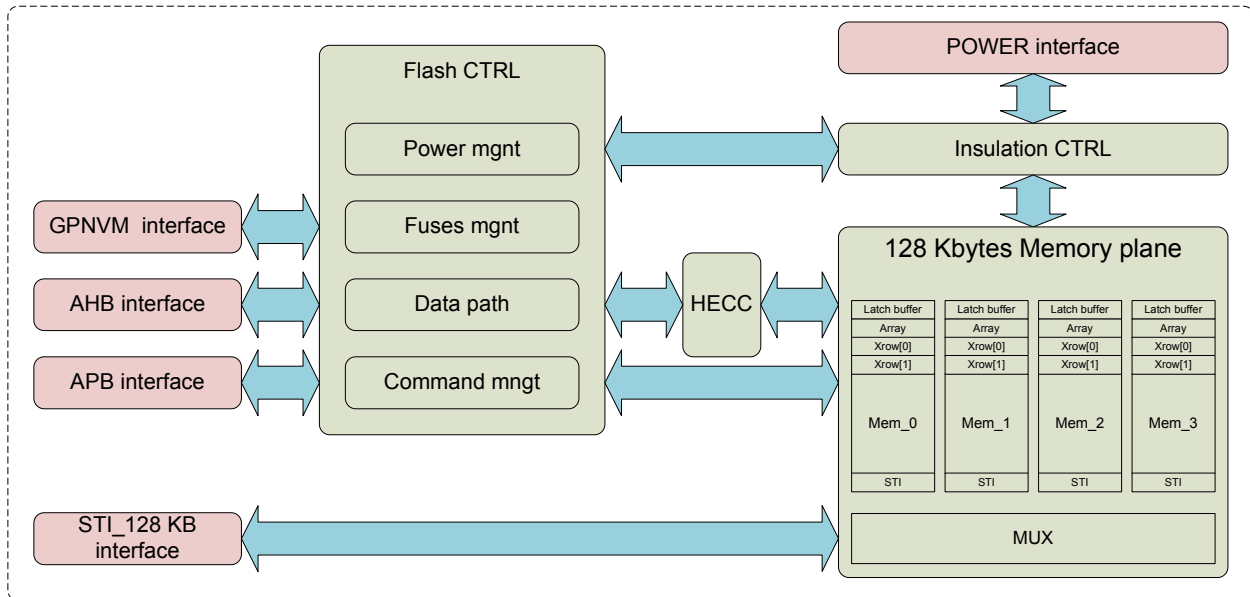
Flash CTRL

Power mgnt

Fuses mgnt

Data path

Command mngt

POWER interface

Insulation CTRL

128 Kbytes Memory plane

GPNVM interface

AHB interface

APB interface

HECC

| Latch buffer | Latch buffer | Latch buffer | Latch buffer |
|---|---|---|---|
| Array | Array | Array | Array |
| Xrow[0] | Xrow[0] | Xrow[0] | Xrow[0] |
| Xrow[1] | Xrow[1] | Xrow[1] | Xrow[1] |
| Mem_0 | Mem_1 | Mem_2 | Mem_3 |
| STI | STI | STI | STI |

STI_128 KB interface

MUX